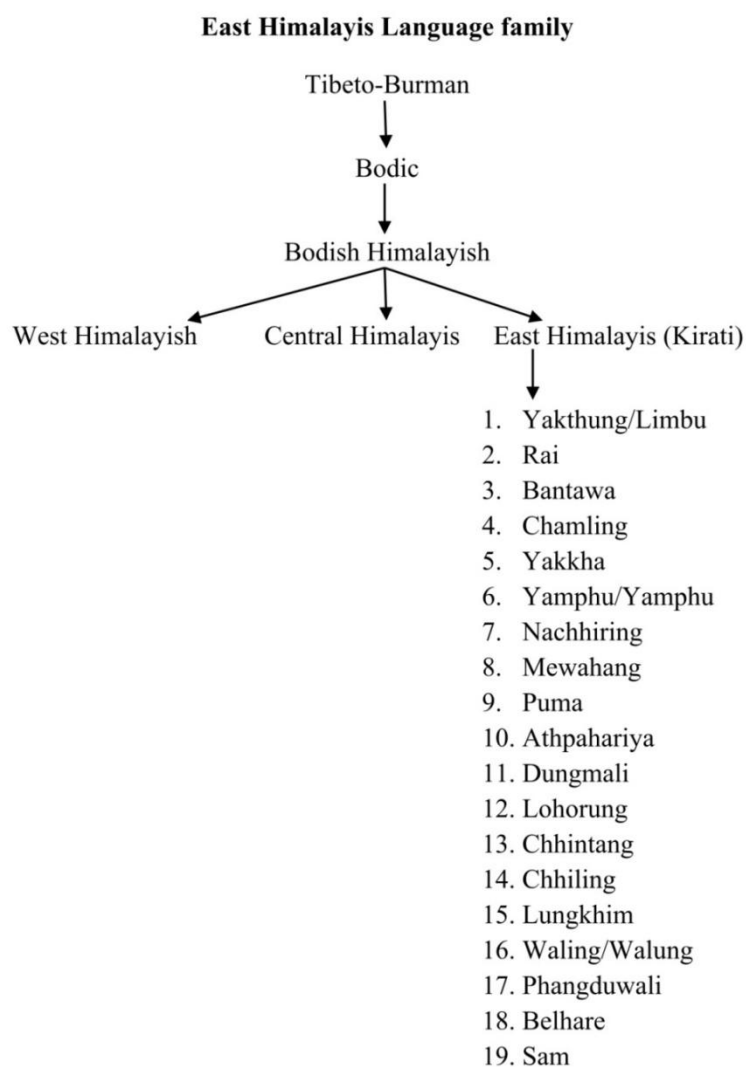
**East Himalayis Language family**

Tibeto-Burman

Bodic

Bodish Himalayish

West Himalayish

Central Himalayis

East Himalayis (Kirati)

1. Yakthung/Limbu
2. Rai
3. Bantawa
4. Chamling
5. Yakkha
6. Yamphu/Yamphu
7. Nachhiring
8. Mewahang
9. Puma
10. Athpahariya
11. Dungmali
12. Lohorung
13. Chhintang
14. Chhiling
15. Lungkhim
16. Waling/Walung
17. Phangduwali
18. Belhare
19. Sam